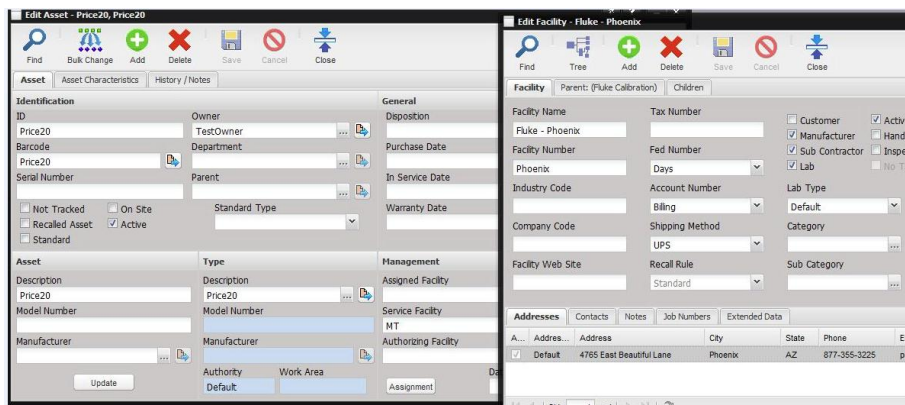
Edit Asset - Price20, Price20

Find Bulk Change Add Delete Save Cancel Close

Asset | Asset Characteristics | History / Notes

Identification
ID
Price20
Barcode
Price20
Serial Number

Owner
TestOwner
Department

Parent

Not Tracked
On Site
Recalled Asset
Active
Standard

Standard Type

General
Disposition

Purchase Date

In Service Date

Warranty Date

Asset
Description
Price20
Model Number

Manufacturer

Update

Type
Description
Price20
Model Number

Manufacturer

Authority
Default
Work Area

Management
Assigned Facility

Service Facility
MT
Authorizing Facility

Assignment

Edit Facility - Fluke - Phoenix

Find Tree Add Delete Save Cancel Close

Facility | Parent: (Fluke Calibration) | Children

Facility Name
Fluke - Phoenix
Facility Number
Phoenix
Industry Code

Company Code

Facility Web Site

Tax Number

Fed Number
Days
Account Number
Billing
Shipping Method
UPS
Recall Rule
Standard

Customer
Manufacturer
Sub Contractor
Lab
Activ
Hand
Inspe
No T
Lab Type
Default
Category

Sub Category

Addresses | Contacts | Notes | Job Numbers | Extended Data

| A... | Addres... | Address | City | State | Phone | E |
|---|---|---|---|---|---|---|
| ✓ | Default | 4765 East Beautiful Lane | Phoenix | AZ | 877-355-3225 | p |